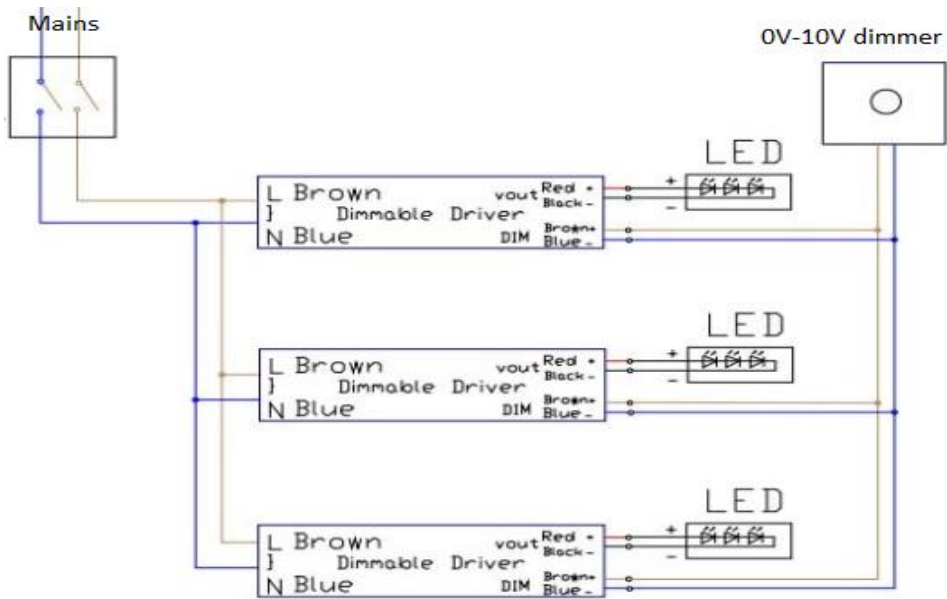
Mains

0V-10V dimmer

LED

L Brown
}
N Blue

Dimmable Driver

vout Red +
Black -

DIM Brown+
Blue -

+
-

LED

L Brown
}
N Blue

Dimmable Driver

vout Red +
Black -

DIM Brown+
Blue -

+
-

LED

L Brown
}
N Blue

Dimmable Driver

vout Red +
Black -

DIM Brown+
Blue -

+
-